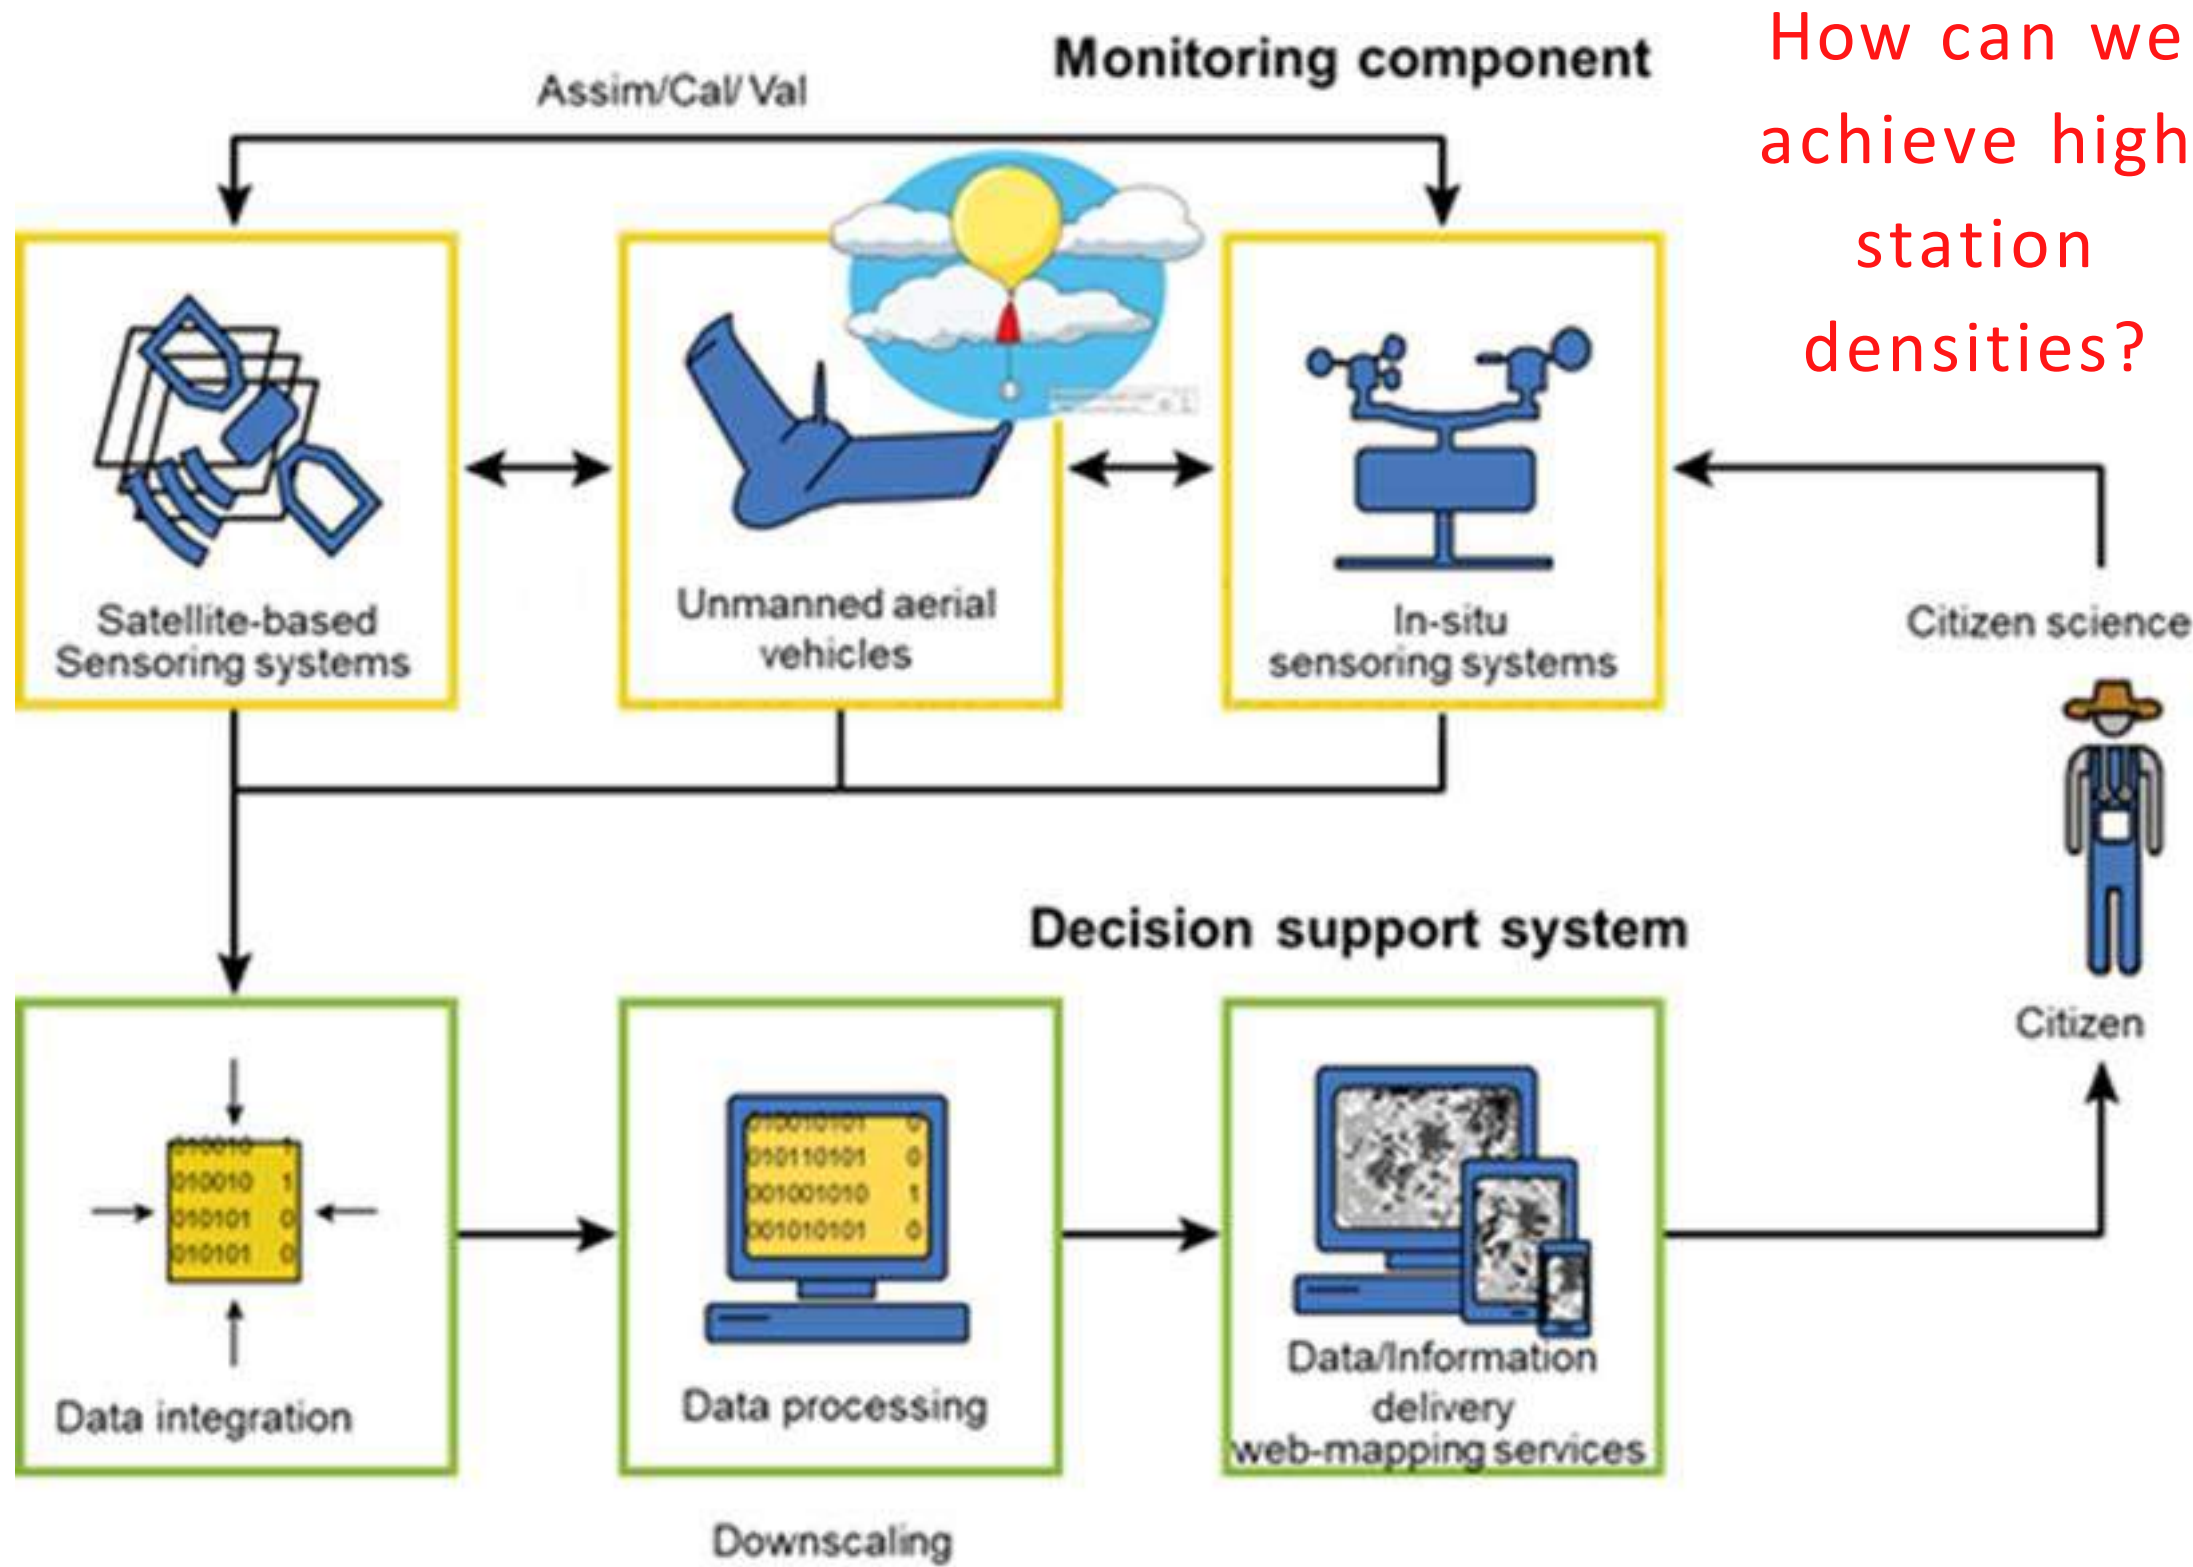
How can we achieve high station densities?

Monitoring component

Assim/Cal/ Val

Satellite-based Sensoring systems

Unmanned aerial vehicles

In-situ sensoring systems

Citizen science

Citizen

Decision support system

010010 1
010010 1
010101 0
010101 0

Data integration

010010101 0
010110101 0
001001010 1
001010101 0

Data processing

Data/Information delivery web-mapping services

Downscaling